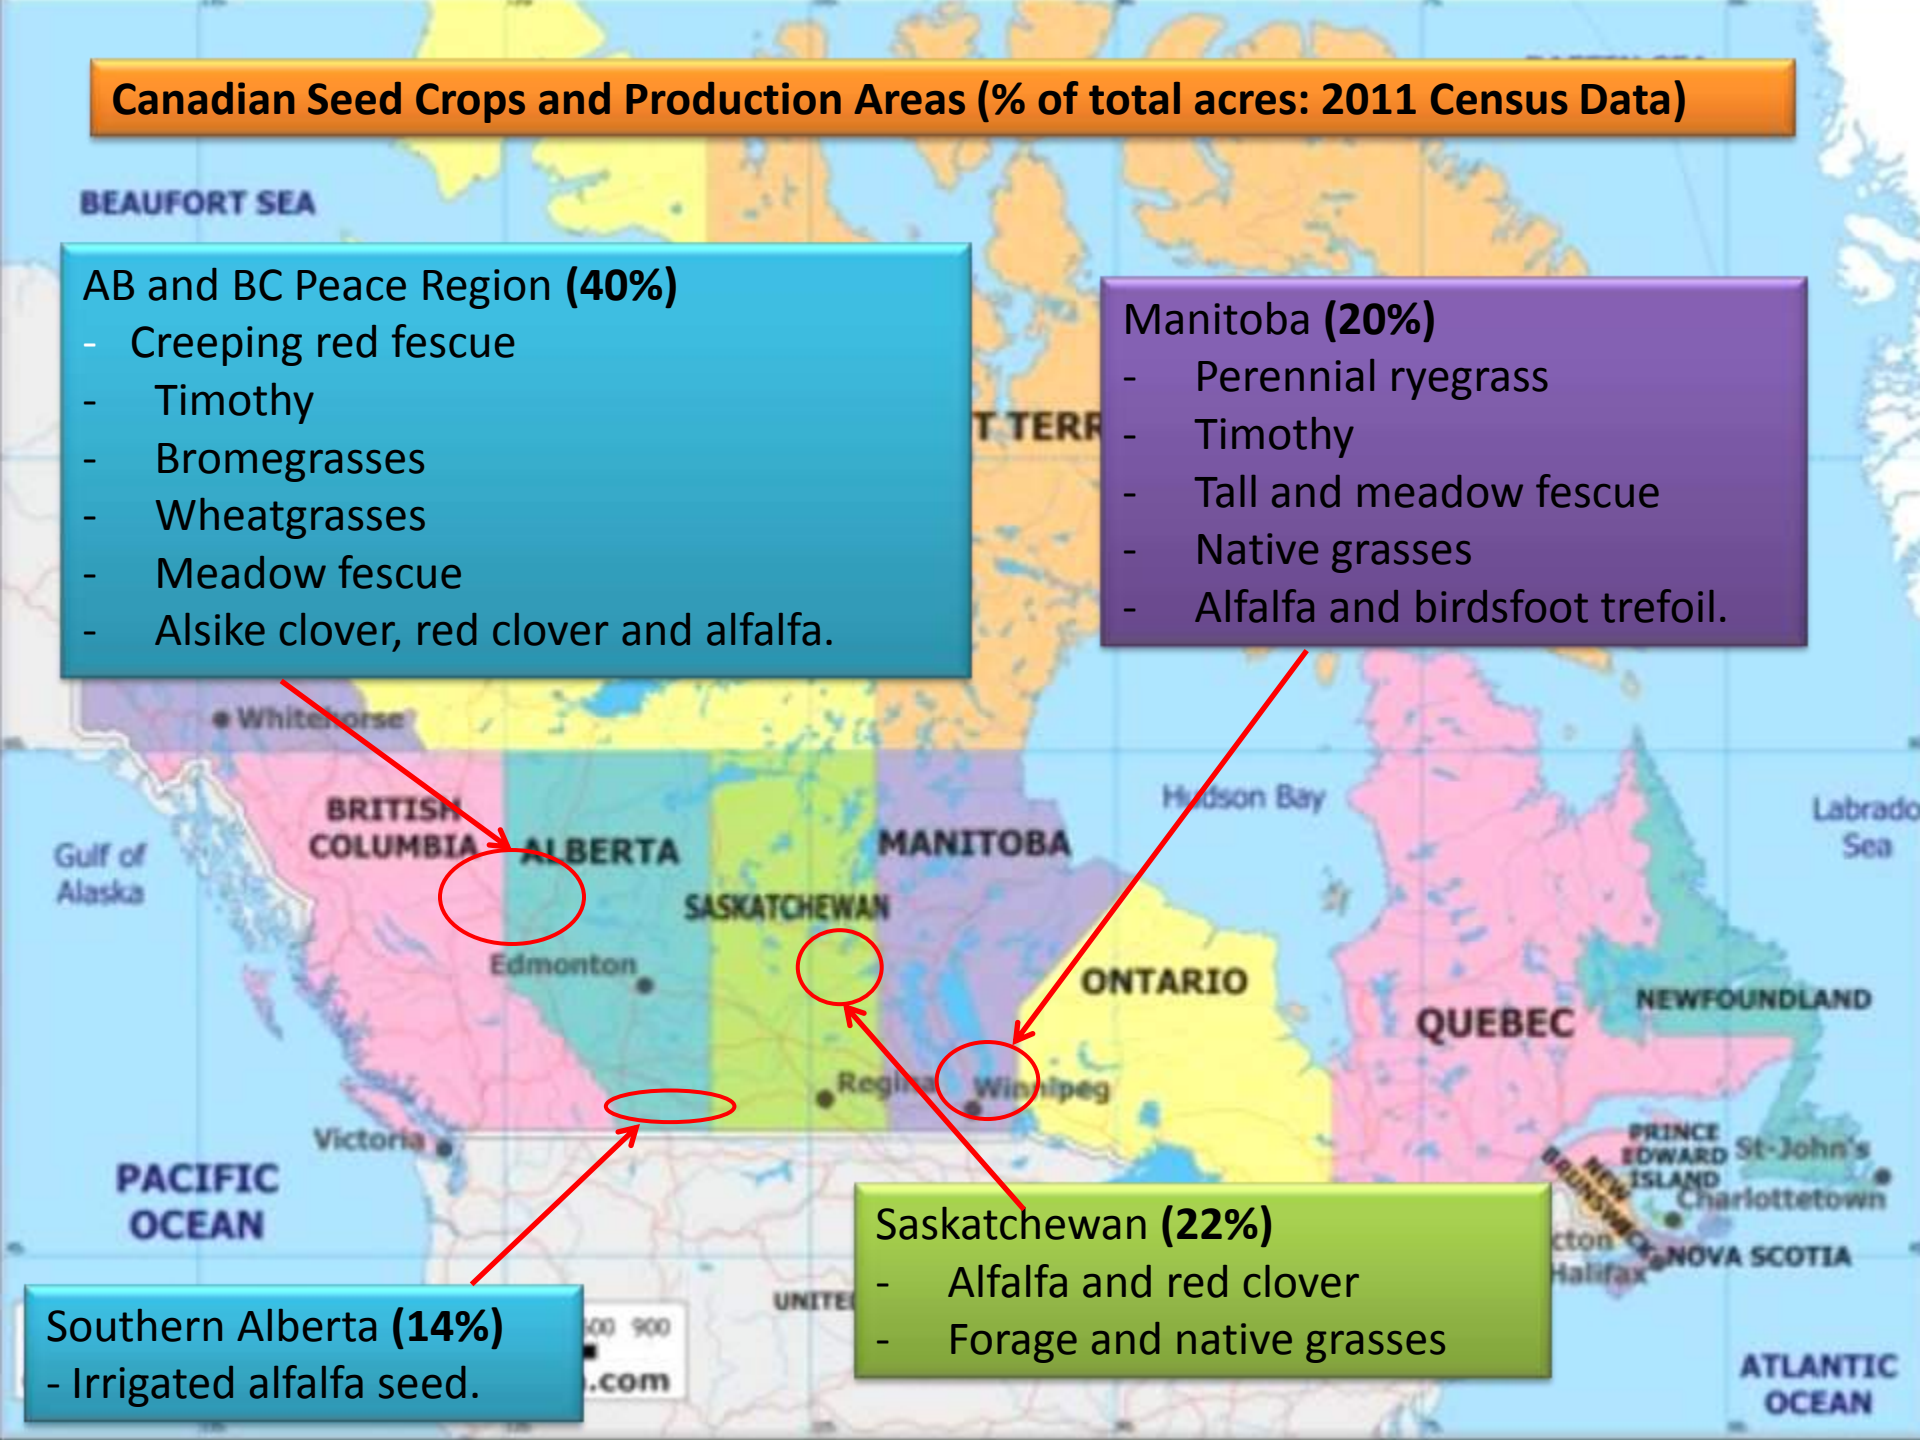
Canadian Seed Crops and Production Areas (% of total acres: 2011 Census Data)

BEAUFORT SEA

AB and BC Peace Region **(40%)**
- Creeping red fescue
- Timothy
- Bromegrasses
- Wheatgrasses
- Meadow fescue
- Alsike clover, red clover and alfalfa.

T TERR

Manitoba **(20%)**
- Perennial ryegrass
- Timothy
- Tall and meadow fescue
- Native grasses
- Alfalfa and birdsfoot trefoil.

Whitehorse

BRITISH COLUMBIA

ALBERTA

Gulf of Alaska

SASKATCHEWAN

MANITOBA

Hudson Bay

Labrador Sea

Edmonton

ONTARIO

QUEBEC

NEWFOUNDLAND

Regina

Winnipeg

Victoria

PACIFIC OCEAN

PRINCE EDWARD ISLAND

St-John's

Charlottetown

NEW BRUNSWICK

cton

Halifax

NOVA SCOTIA

UNITE

Saskatchewan **(22%)**
- Alfalfa and red clover
- Forage and native grasses

Southern Alberta **(14%)**
- Irrigated alfalfa seed.

00 900

.com

ATLANTIC OCEAN